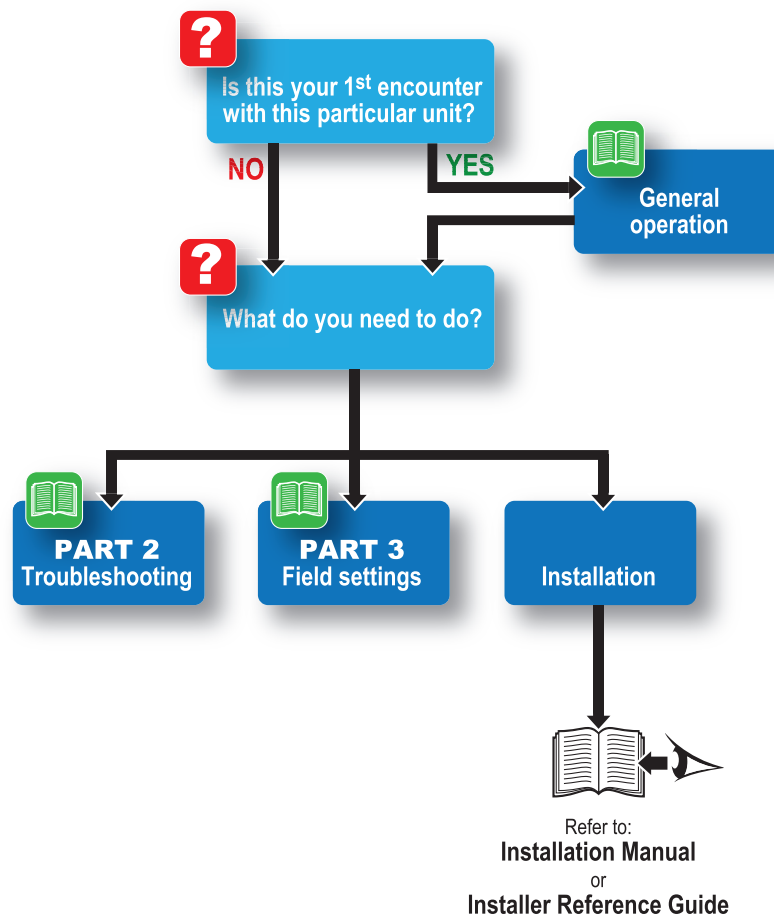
?

Is this your 1$^{st}$ encounter with this particular unit?

NO

YES

General operation

?

What do you need to do?

PART 2
Troubleshooting

PART 3
Field settings

Installation

Refer to:
Installation Manual
or
Installer Reference Guide